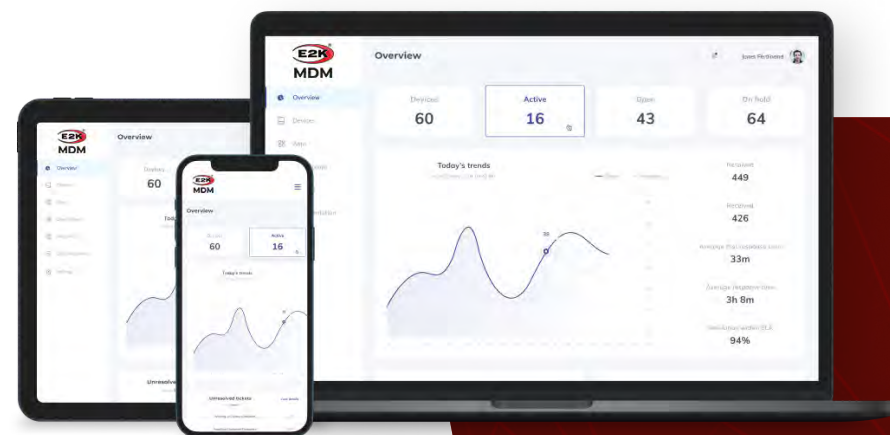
E2K
MDM

Overview

James Fictional

Overview
Devices
Apps

Devices
60

Active
16

Open
43

On hold
64

Today's trends

Resolved
449

Received
426

Average first response time
33m

Average response time
3h 8m

Resolution within SLA
94%

E2K
MDM
Overview
Overview
Devices
60

E2K
MDM
Overview
Devices
60
Active
16
Today's trends
Unresolved tickets
Unresolved